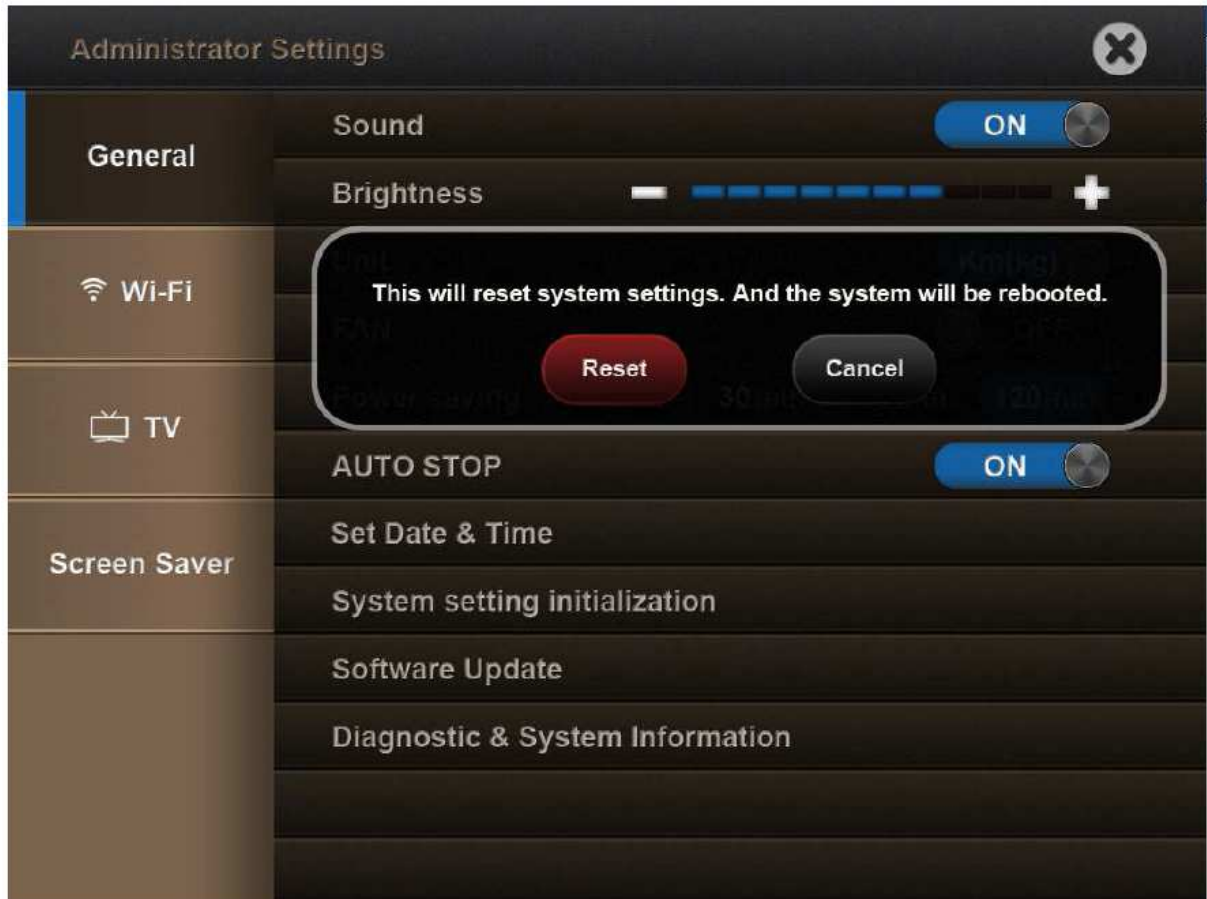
Administrator Settings

General

Wi-Fi

TV

Screen Saver

Sound ON

Brightness

Unit Km(kg)

FAN

Power saving 30 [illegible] 120 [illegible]

This will reset system settings. And the system will be rebooted.

Reset

Cancel

AUTO STOP ON

Set Date & Time

System setting initialization

Software Update

Diagnostic & System Information